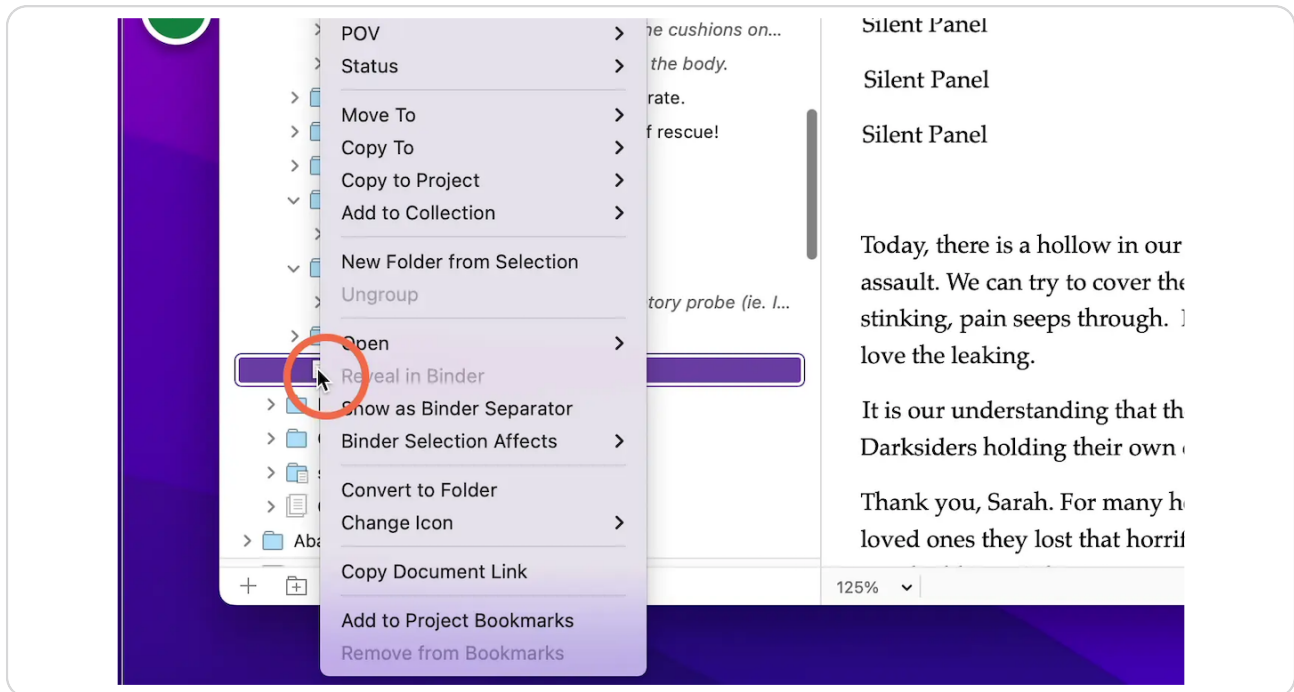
POV
Status
Move To
Copy To
Copy to Project
Add to Collection
New Folder from Selection
Ungroup
Open
Reveal in Binder
Show as Binder Separator
Binder Selection Affects
Convert to Folder
Change Icon
Copy Document Link
Add to Project Bookmarks
Remove from Bookmarks

he cushions on...
the body.
rate.
f rescue!
tory probe (ie. I...
Aba

Silent Panel

Silent Panel

Silent Panel

Today, there is a hollow in our assault. We can try to cover the stinking, pain seeps through. love the leaking.

It is our understanding that th Darksiders holding their own

Thank you, Sarah. For many h loved ones they lost that horri

125%